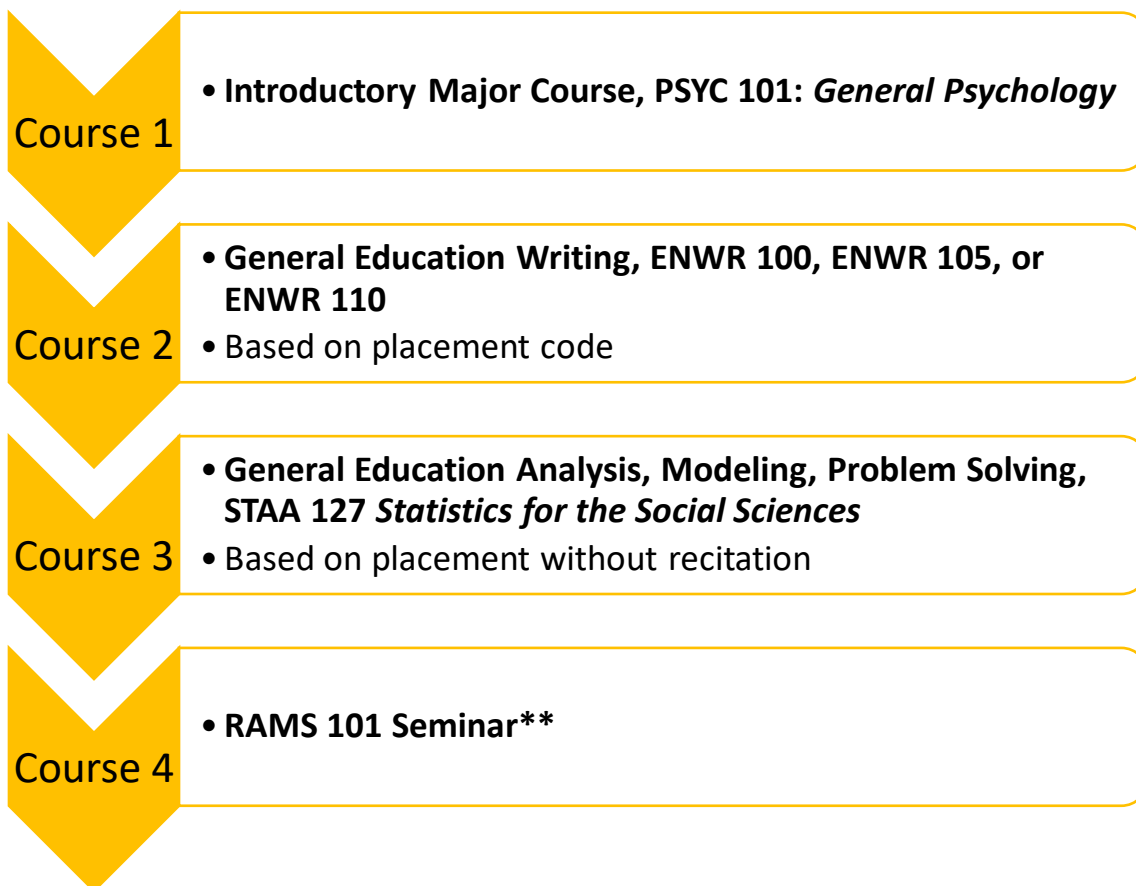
Course 1

• **Introductory Major Course, PSYC 101:** ***General Psychology***

Course 2

• **General Education Writing, ENWR 100, ENWR 105, or ENWR 110**
• Based on placement code

Course 3

• **General Education Analysis, Modeling, Problem Solving, STAA 127** ***Statistics for the Social Sciences***
• Based on placement without recitation

Course 4

• **RAMS 101 Seminar\*\***